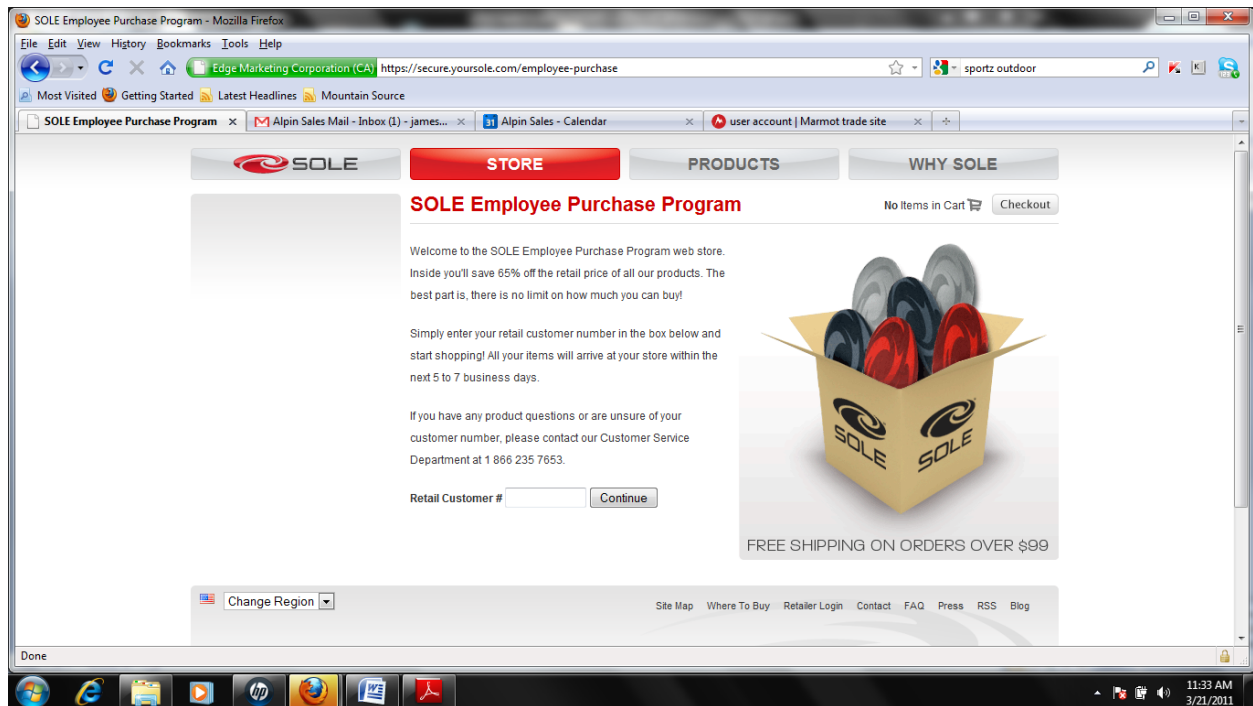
SOLE Employee Purchase Program - Mozilla Firefox

File Edit View History Bookmarks Tools Help

Edge Marketing Corporation (CA) https://secure.yoursole.com/employee-purchase

sportz outdoor

Most Visited Getting Started Latest Headlines Mountain Source

SOLE Employee Purchase Program × Alpin Sales Mail - Inbox (1) - james... × Alpin Sales - Calendar × user account | Marmot trade site ×

SOLE

STORE

PRODUCTS

WHY SOLE

SOLE Employee Purchase Program

No Items in Cart Checkout

Welcome to the SOLE Employee Purchase Program web store. Inside you'll save 65% off the retail price of all our products. The best part is, there is no limit on how much you can buy!

Simply enter your retail customer number in the box below and start shopping! All your items will arrive at your store within the next 5 to 7 business days.

If you have any product questions or are unsure of your customer number, please contact our Customer Service Department at 1 866 235 7653.

Retail Customer # Continue

SOLE SOLE

FREE SHIPPING ON ORDERS OVER $99

Change Region

Site Map Where To Buy Retailer Login Contact FAQ Press RSS Blog

Done

11:33 AM
3/21/2011